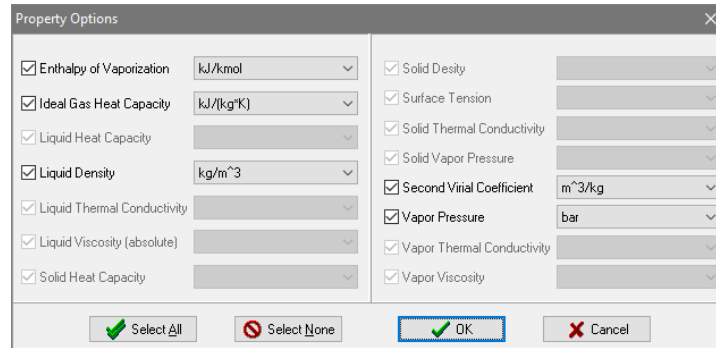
Property Options

Enthalpy of Vaporization kJ/kmol

Ideal Gas Heat Capacity kJ/(kg*K)

Liquid Heat Capacity

Liquid Density kg/m^3

Liquid Thermal Conductivity

Liquid Viscosity (absolute)

Solid Heat Capacity

Solid Desity

Surface Tension

Solid Thermal Conductivity

Solid Vapor Pressure

Second Virial Coefficient m^3/kg

Vapor Pressure bar

Vapor Thermal Conductivity

Vapor Viscosity

Select All Select None OK Cancel